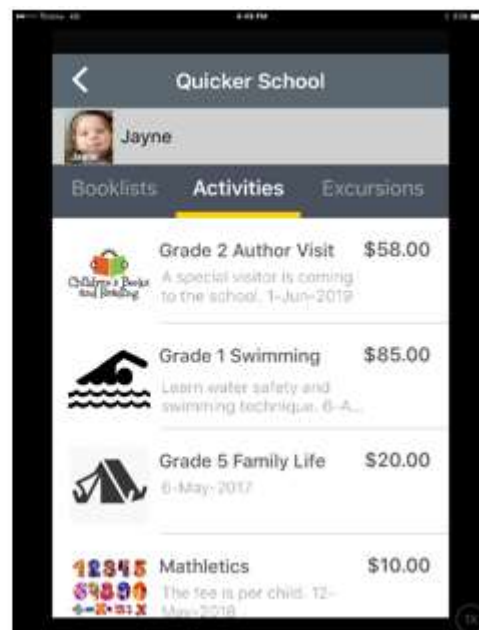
Quicker School

Jayne

Booklists Activities Excursions

Children's Books and Reading
Grade 2 Author Visit $58.00
A special visitor is coming to the school. 1-Jun-2019

Grade 1 Swimming $85.00
Learn water safety and swimming technique. 6-A...

Grade 5 Family Life $20.00
6-May-2017

Mathletics $10.00
The fee is per child. 12-May-2018